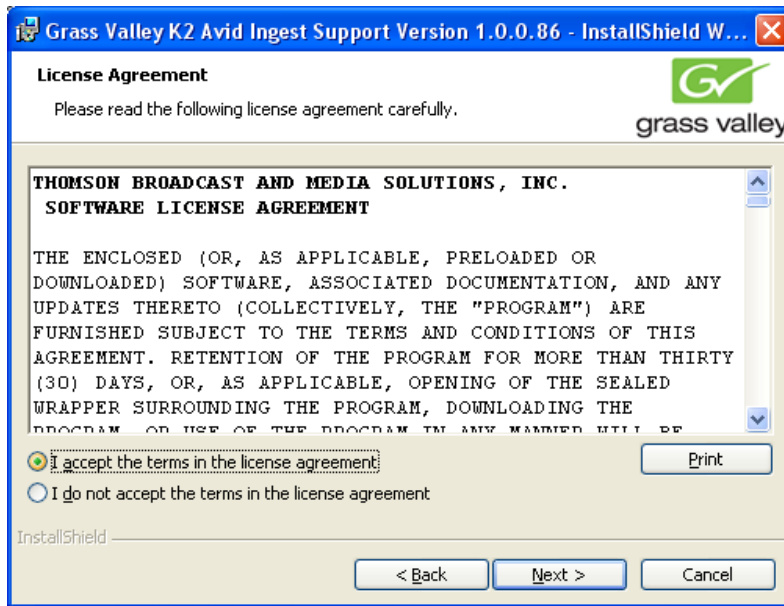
Grass Valley K2 Avid Ingest Support Version 1.0.0.86 - InstallShield W...

License Agreement

Please read the following license agreement carefully.

grass valley

THOMSON BROADCAST AND MEDIA SOLUTIONS, INC.
SOFTWARE LICENSE AGREEMENT

THE ENCLOSED (OR, AS APPLICABLE, PRELOADED OR DOWNLOADED) SOFTWARE, ASSOCIATED DOCUMENTATION, AND ANY UPDATES THERETO (COLLECTIVELY, THE "PROGRAM") ARE FURNISHED SUBJECT TO THE TERMS AND CONDITIONS OF THIS AGREEMENT. RETENTION OF THE PROGRAM FOR MORE THAN THIRTY (30) DAYS, OR, AS APPLICABLE, OPENING OF THE SEALED WRAPPER SURROUNDING THE PROGRAM, DOWNLOADING THE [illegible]

I accept the terms in the license agreement

Print

I do not accept the terms in the license agreement

InstallShield

< Back

Next >

Cancel